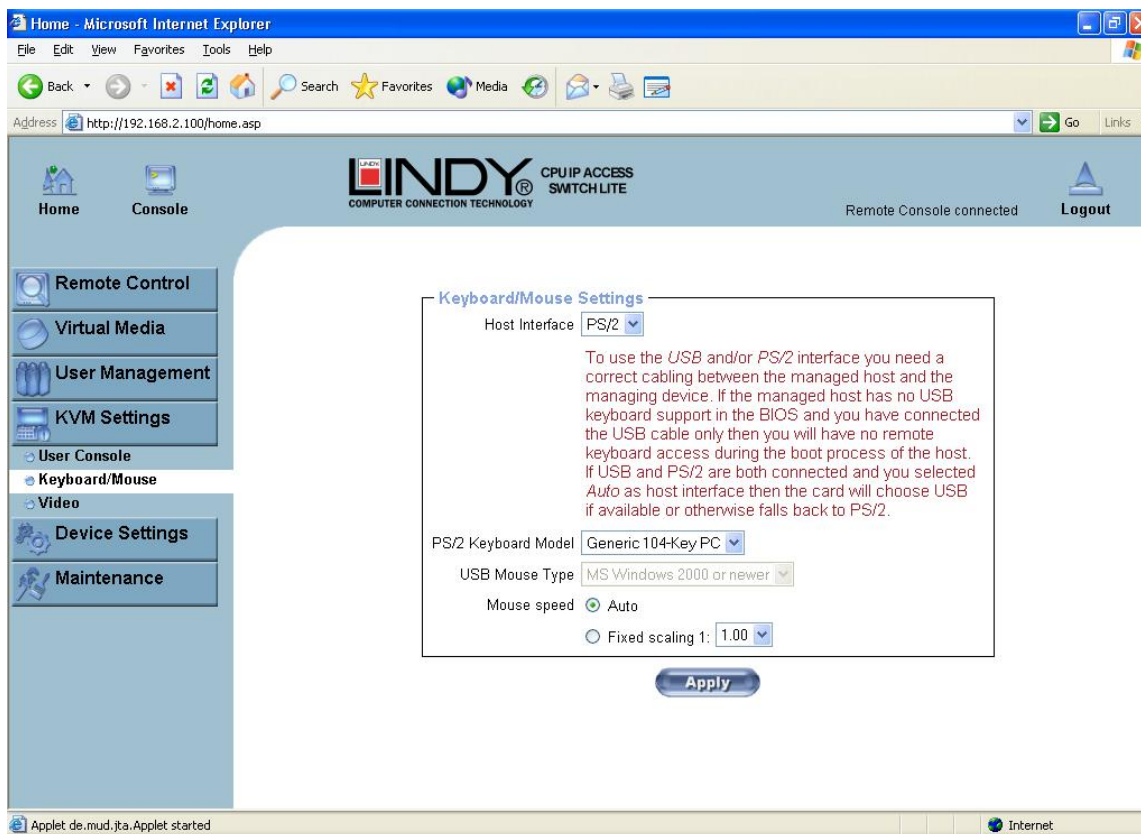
Home - Microsoft Internet Explorer

File Edit View Favorites Tools Help

Back Search Favorites Media

Address http://192.168.2.100/home.asp Go Links

Home Console

LINDY® CPU IP ACCESS SWITCH LITE
COMPUTER CONNECTION TECHNOLOGY

Remote Console connected Logout

Remote Control
Virtual Media
User Management
KVM Settings
User Console
Keyboard/Mouse
Video
Device Settings
Maintenance

Keyboard/Mouse Settings

Host Interface PS/2

To use the USB and/or PS/2 interface you need a correct cabling between the managed host and the managing device. If the managed host has no USB keyboard support in the BIOS and you have connected the USB cable only then you will have no remote keyboard access during the boot process of the host. If USB and PS/2 are both connected and you selected Auto as host interface then the card will choose USB if available or otherwise falls back to PS/2.

PS/2 Keyboard Model Generic 104-Key PC

USB Mouse Type MS Windows 2000 or newer

Mouse speed Auto

Fixed scaling 1: 1.00

Apply

Applet de.mud.jta.Applet started

Internet